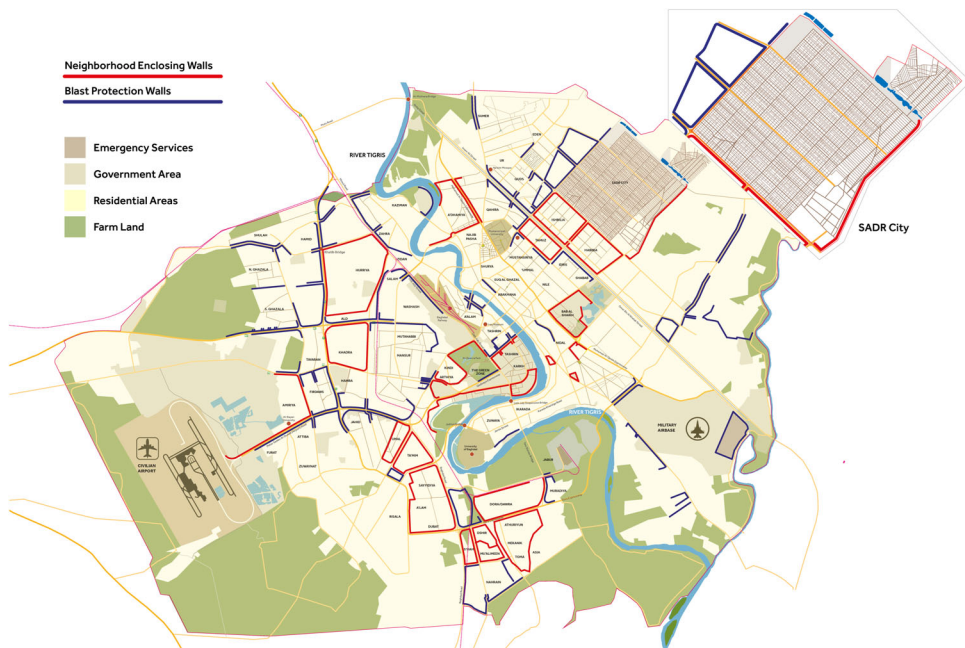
Neighborhood Enclosing Walls

Blast Protection Walls

Emergency Services

Government Area

Residential Areas

Farm Land

SADR City

RIVER TIGRIS

RIVER TIGRIS

CIVILIAN AIRPORT

MILITARY AIRBASE

SADR CITY

KADHIMIA

ADHAMIYA

MANSOUR

KARRADA

DORA

JADRIA

BAYA'A

AMIL

SAIDIYA

HURRIYA

SHULA

GHAZALIA

JIHAD

YARMOUK

THE GREEN ZONE

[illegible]